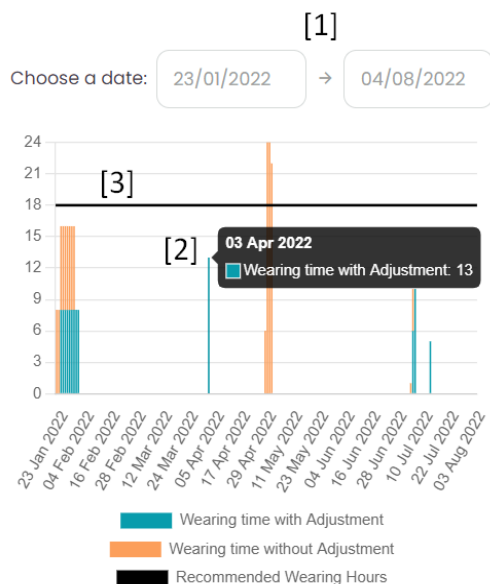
[1]

Choose a date: 23/01/2022 → 04/08/2022

24
21
18
15
12
9
6
3
0

[3]

[2]

03 Apr 2022
Wearing time with Adjustment: 13

23 Jan 2022
04 Feb 2022
16 Feb 2022
28 Feb 2022
12 Mar 2022
24 Mar 2022
05 Apr 2022
17 Apr 2022
29 Apr 2022
11 May 2022
23 May 2022
04 Jun 2022
16 Jun 2022
28 Jun 2022
10 Jul 2022
22 Jul 2022
03 Aug 2022

Wearing time with Adjustment
Wearing time without Adjustment
Recommended Wearing Hours